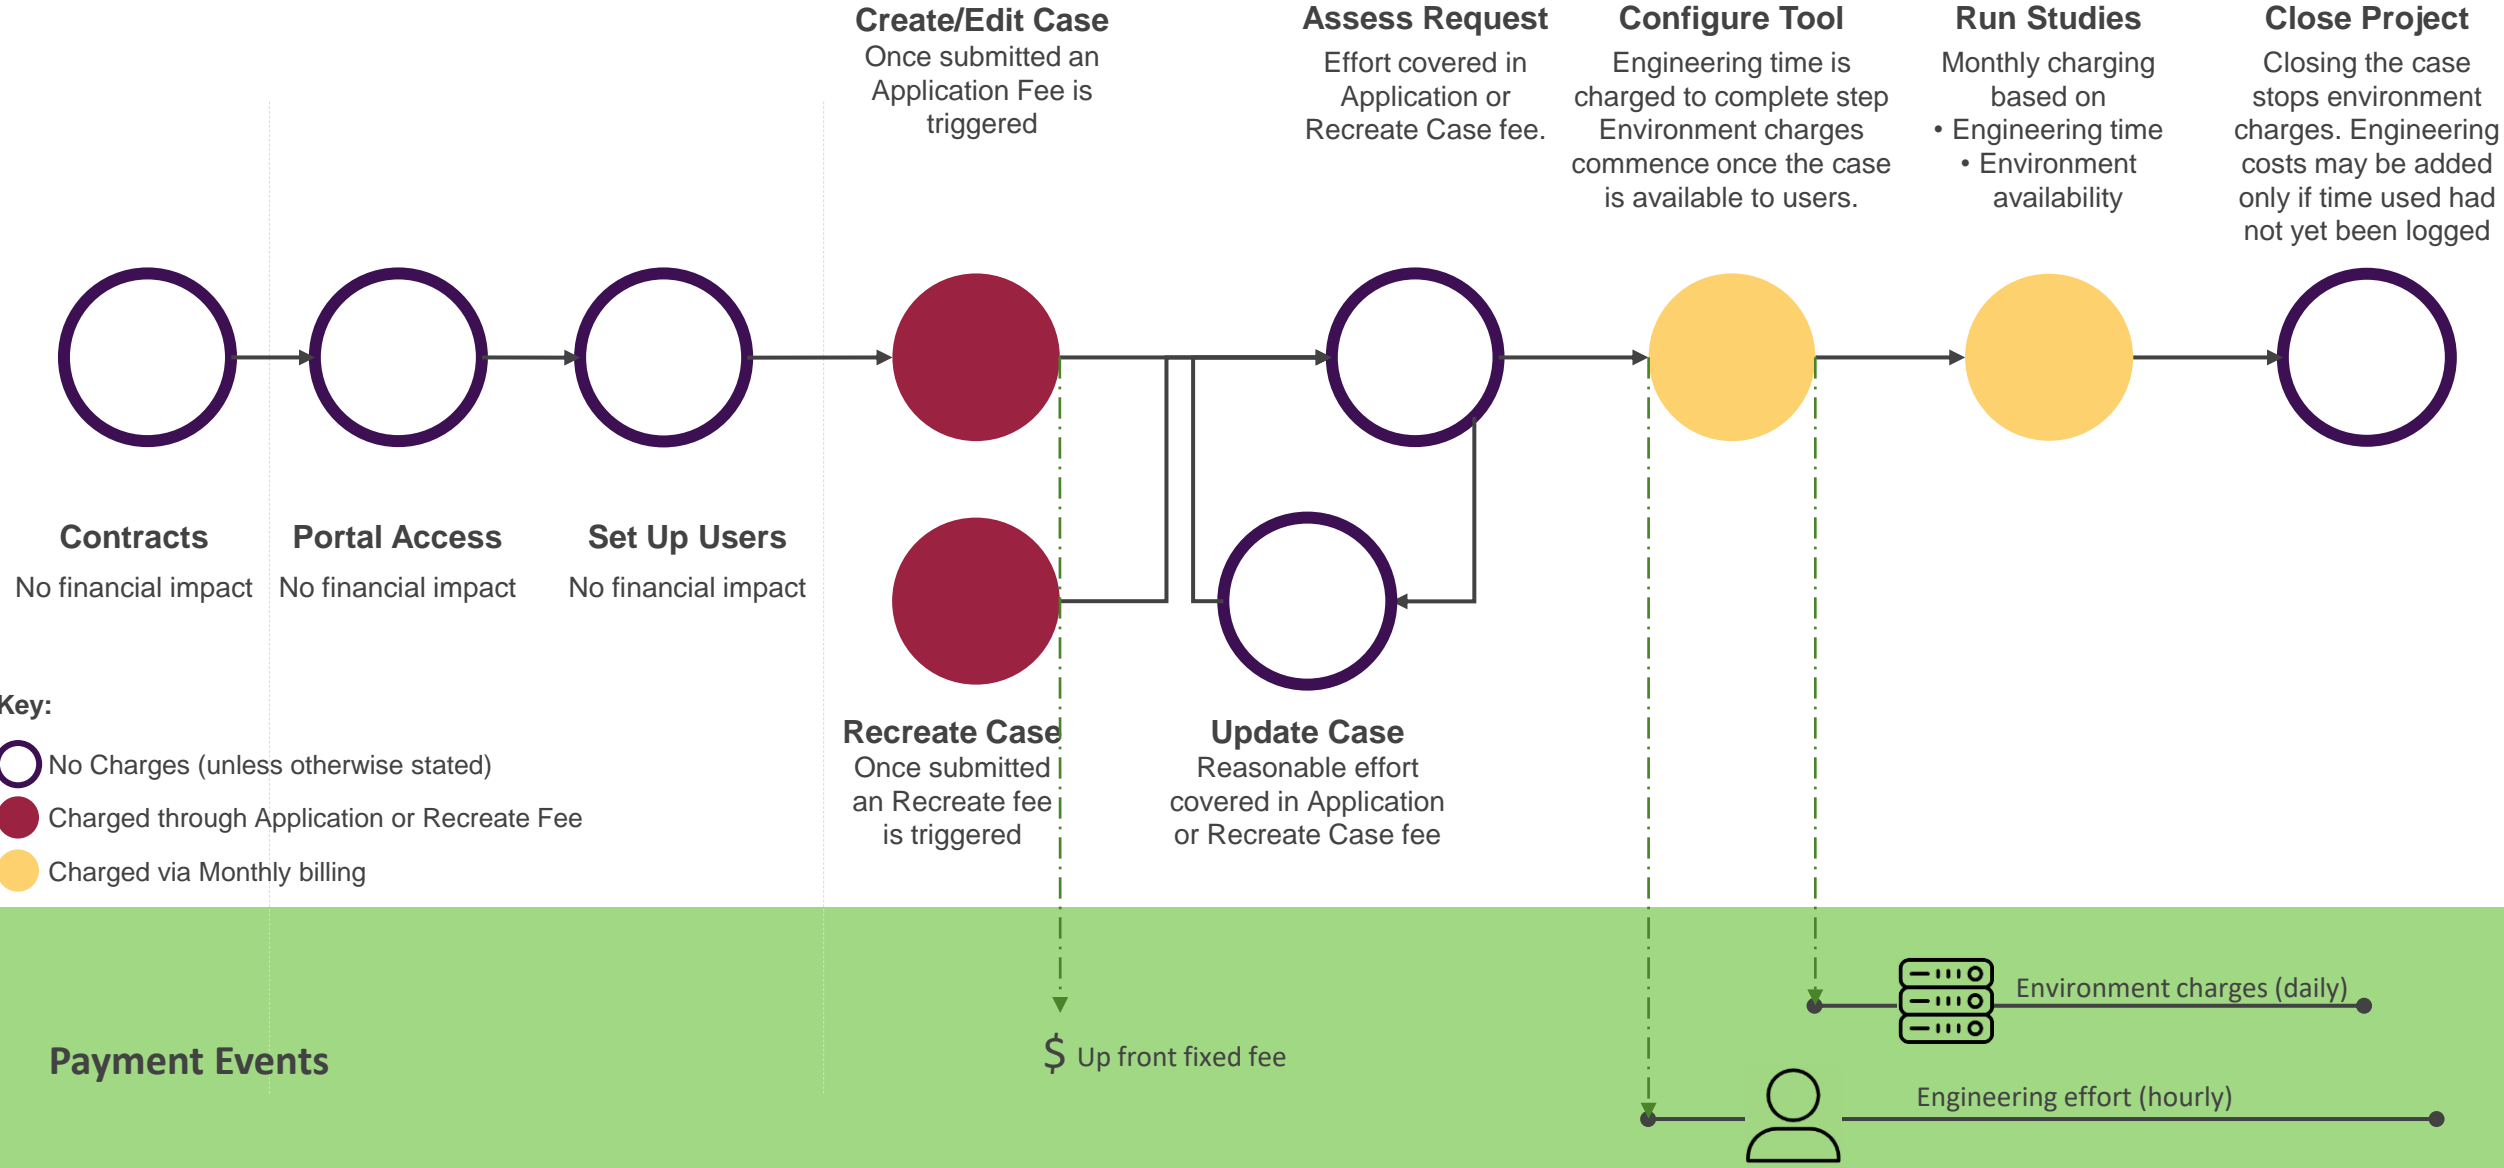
Create/Edit Case
Once submitted an Application Fee is triggered

Assess Request
Effort covered in Application or Recreate Case fee.

Configure Tool
Engineering time is charged to complete step Environment charges commence once the case is available to users.

Run Studies
Monthly charging based on
• Engineering time
• Environment availability

Close Project
Closing the case stops environment charges. Engineering costs may be added only if time used had not yet been logged

Contracts
No financial impact

Portal Access
No financial impact

Set Up Users
No financial impact

Recreate Case
Once submitted an Recreate fee is triggered

Update Case
Reasonable effort covered in Application or Recreate Case fee

Key:
No Charges (unless otherwise stated)
Charged through Application or Recreate Fee
Charged via Monthly billing

Payment Events

$ Up front fixed fee

Environment charges (daily)

Engineering effort (hourly)